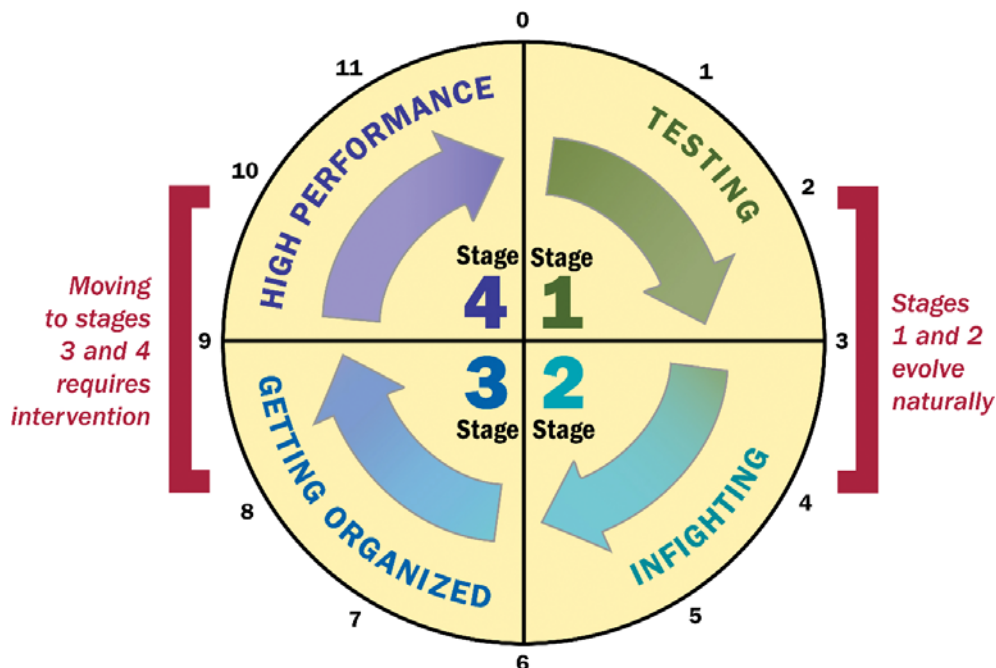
0

1

2

3

4

5

6

7

8

9

10

11

TESTING

Stage 1

INFIGHTING

Stage 2

GETTING ORGANIZED

Stage 3

HIGH PERFORMANCE

Stage 4

Stages 1 and 2 evolve naturally

Moving to stages 3 and 4 requires intervention